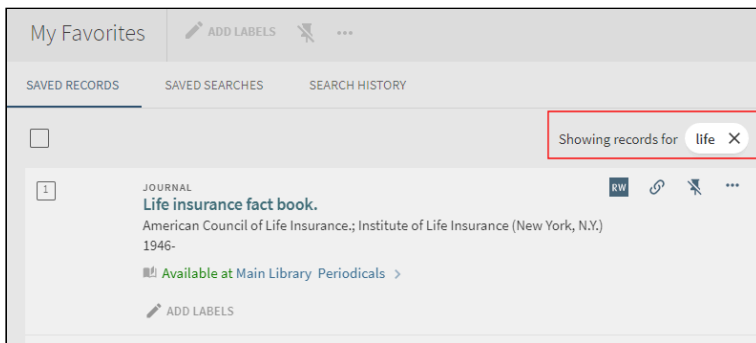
My Favorites ADD LABELS ...

SAVED RECORDS SAVED SEARCHES SEARCH HISTORY

Showing records for life ✕

1

JOURNAL

Life insurance fact book.

American Council of Life Insurance.; Institute of Life Insurance (New York, N.Y.)

1946-

Available at Main Library Periodicals >

RW ...

ADD LABELS